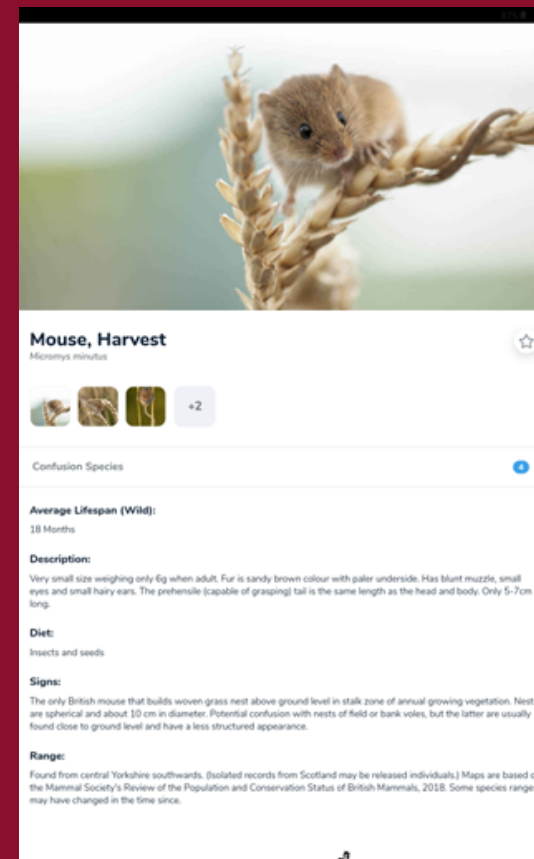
Mouse, Harvest
Micromys minutus

+2

Confusion Species

4

Average Lifespan (Wild):
18 Months

Description:
Very small size weighing only 6g when adult. Fur is sandy brown colour with paler underside. Has blunt muzzle, small eyes and small hairy ears. The prehensile (capable of grasping) tail is the same length as the head and body. Only 5-7cm long.

Diet:
Insects and seeds

Signs:
The only British mouse that builds woven grass nest above ground level in stalk zone of annual growing vegetation. Nest are spherical and about 10 cm in diameter. Potential confusion with nests of field or bank voles, but the latter are usually found close to ground level and have a less structured appearance.

Range:
Found from central Yorkshire southwards. (Isolated records from Scotland may be released individuals.) Maps are based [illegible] the Mammal Society's Review of the Population and Conservation Status of British Mammals, 2018. Some species range may have changed in the time since.